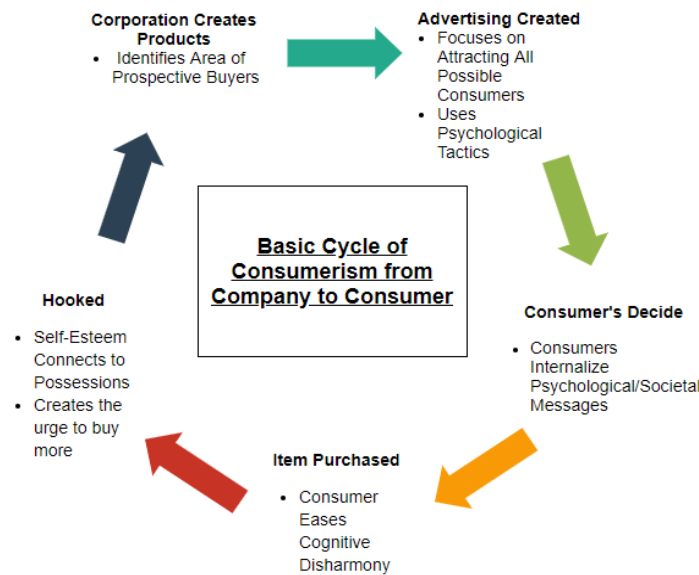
Corporation Creates Products
- Identifies Area of Prospective Buyers

Advertising Created
- Focuses on Attracting All Possible Consumers
- Uses Psychological Tactics

Basic Cycle of Consumerism from Company to Consumer

Consumer's Decide
- Consumers Internalize Psychological/Societal Messages

Item Purchased
- Consumer Eases Cognitive Disharmony

Hooked
- Self-Esteem Connects to Possessions
- Creates the urge to buy more